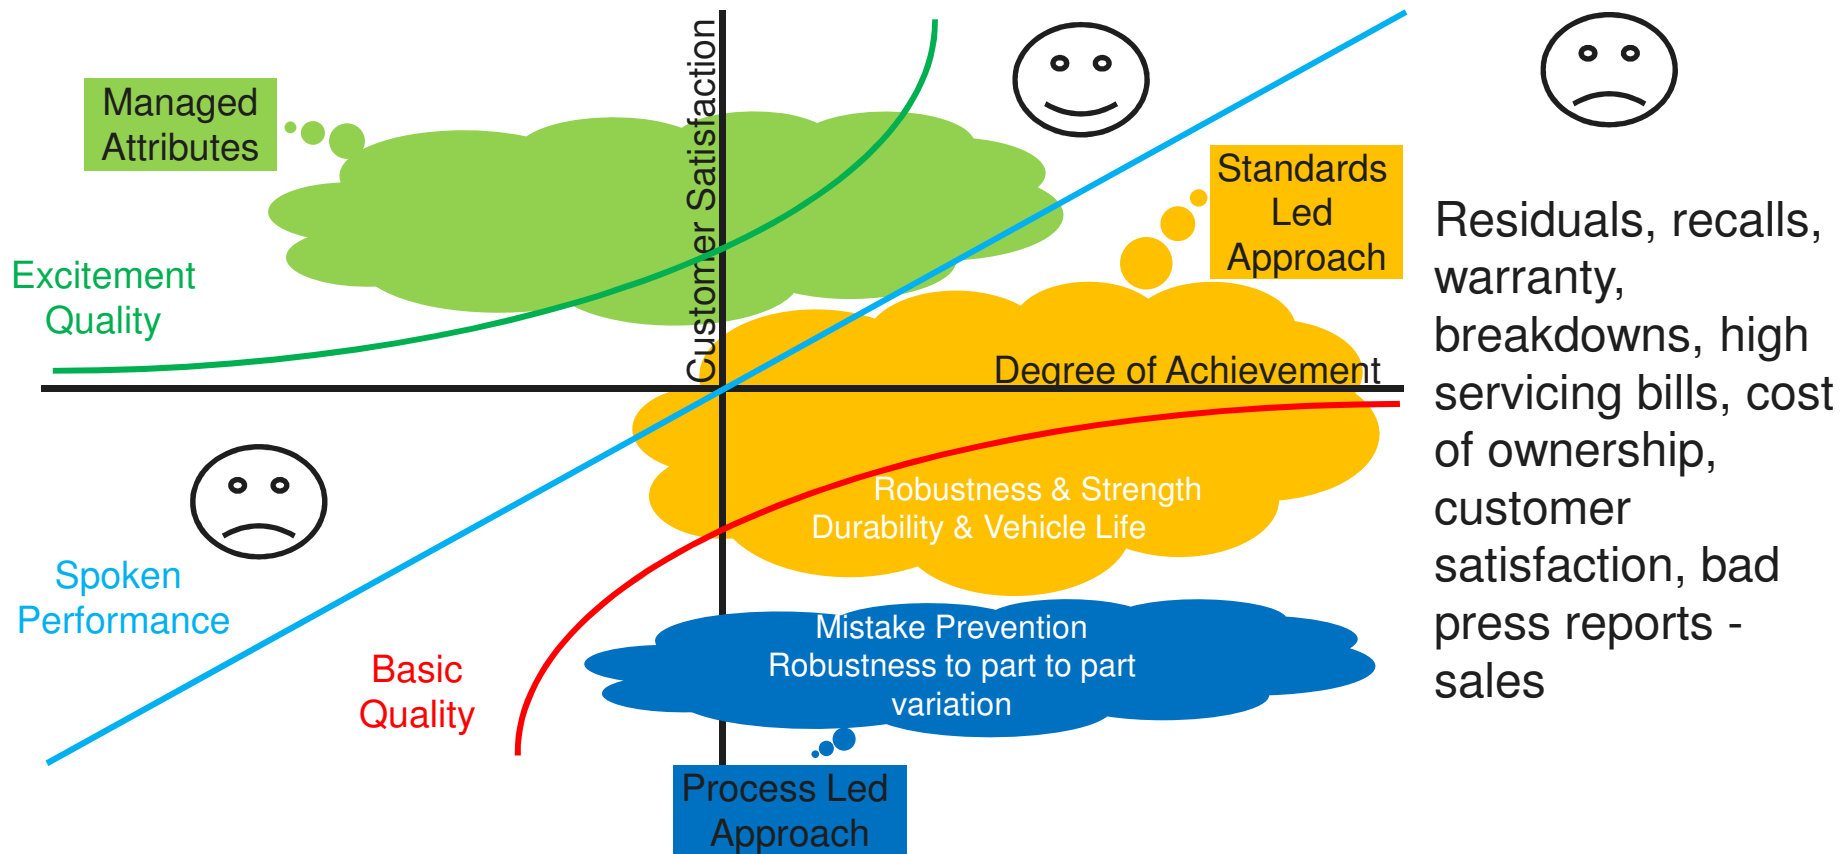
Managed Attributes

Customer Satisfaction

Standards Led Approach

Excitement Quality

Degree of Achievement

Robustness & Strength
Durability & Vehicle Life

Spoken Performance

Basic Quality

Mistake Prevention
Robustness to part to part variation

Process Led Approach

Residuals, recalls, warranty, breakdowns, high servicing bills, cost of ownership, customer satisfaction, bad press reports - sales